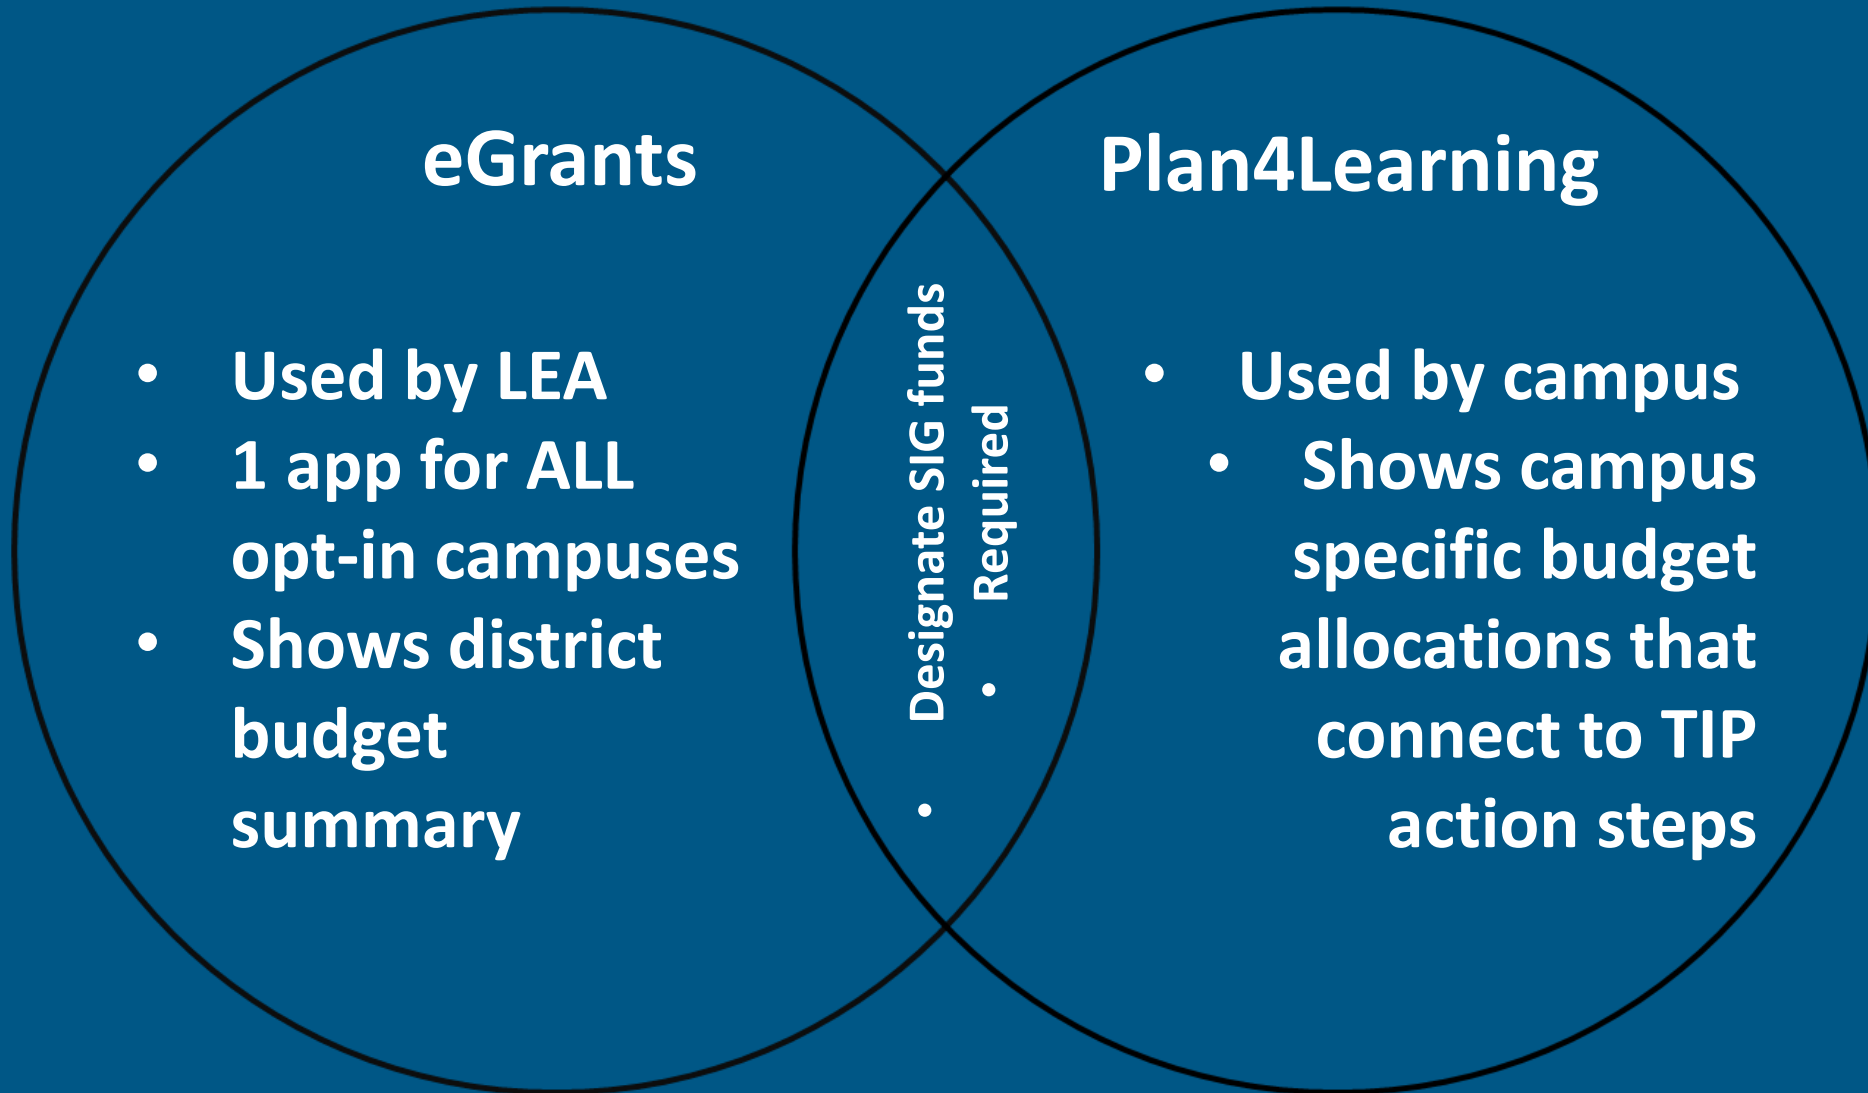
eGrants

Plan4Learning

- Used by LEA
- 1 app for ALL opt-in campuses
- Shows district budget summary

- Designate SIG funds
- Required

- Used by campus
- Shows campus specific budget allocations that connect to TIP action steps